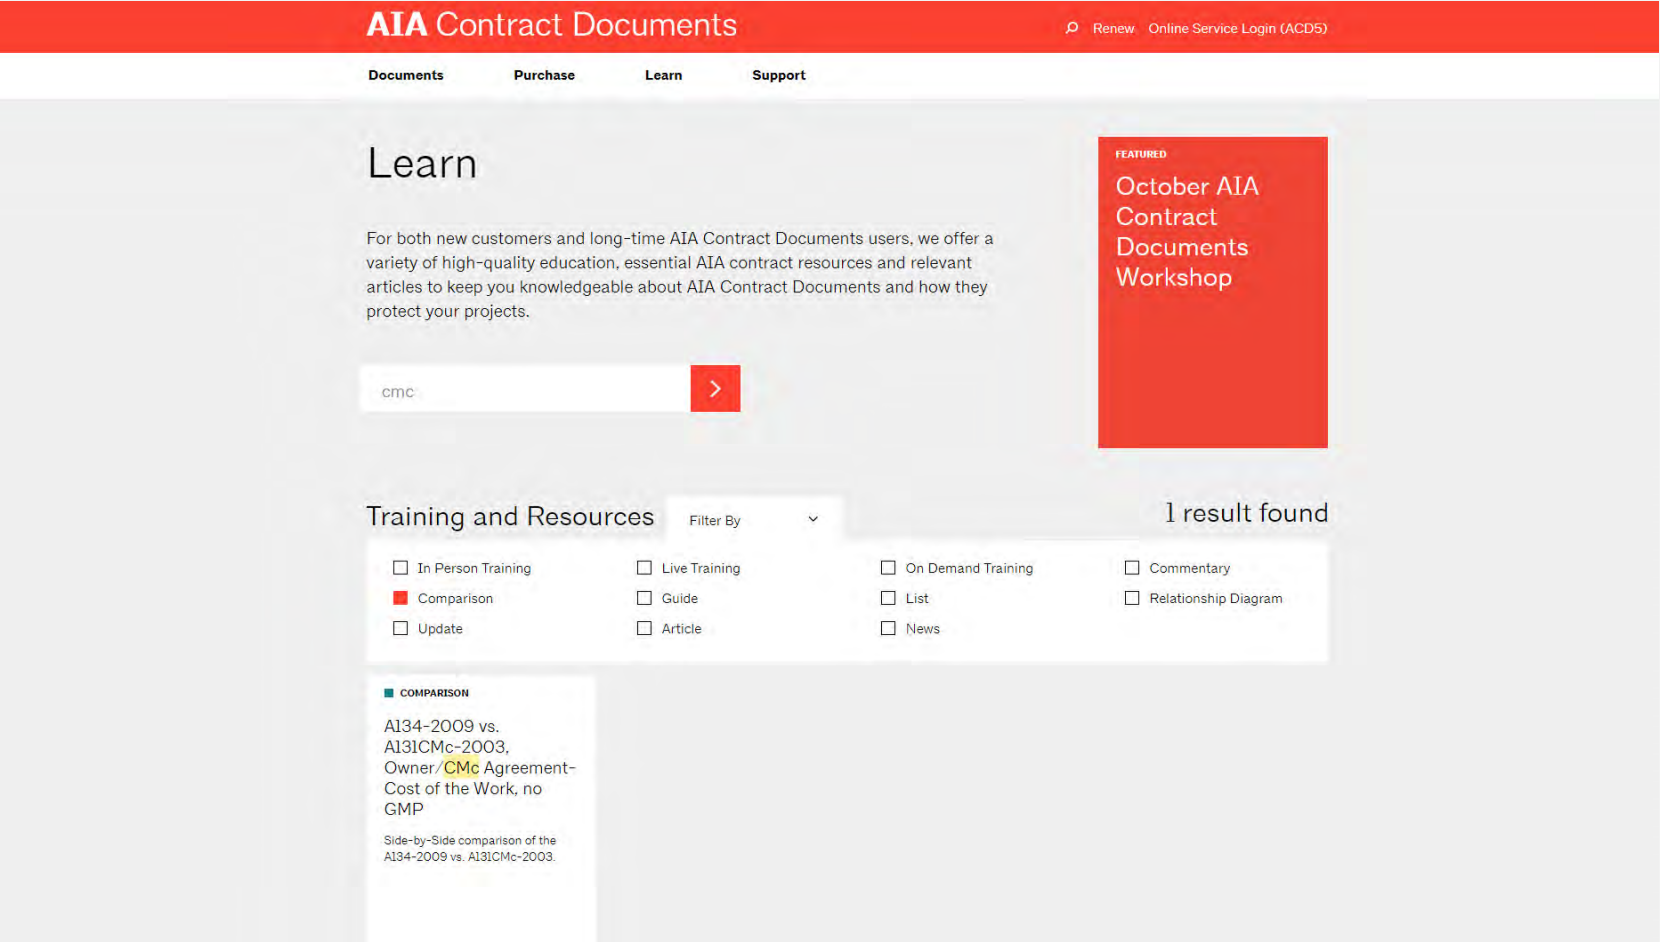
AIA Contract Documents

Renew Online Service Login (ACD5)

Documents Purchase Learn Support

Learn

For both new customers and long-time AIA Contract Documents users, we offer a variety of high-quality education, essential AIA contract resources and relevant articles to keep you knowledgeable about AIA Contract Documents and how they protect your projects.

cmc

FEATURED

October AIA Contract Documents Workshop

Training and Resources

Filter By

1 result found

In Person Training
Live Training
On Demand Training
Commentary
Comparison
Guide
List
Relationship Diagram
Update
Article
News

COMPARISON

A134-2009 vs. A131CMc-2003, Owner/CMc Agreement-Cost of the Work, no GMP

Side-by-Side comparison of the A134-2009 vs. A131CMc-2003.